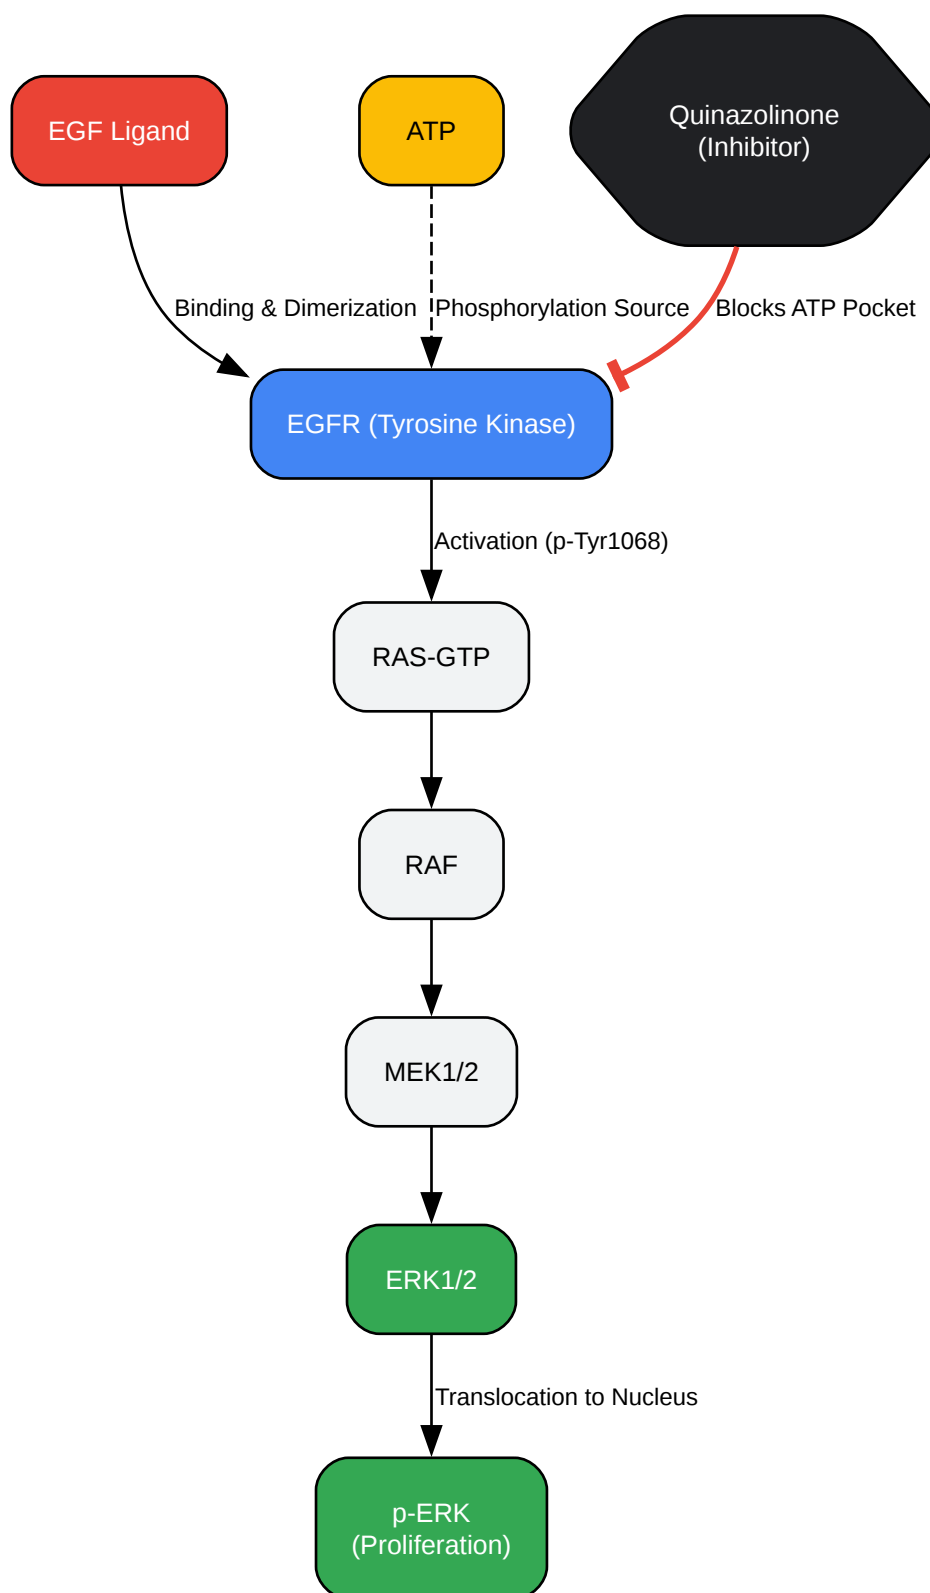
EGF Ligand

ATP

Quinazolinone
(Inhibitor)

Binding & Dimerization

Phosphorylation Source

Blocks ATP Pocket

EGFR (Tyrosine Kinase)

Activation (p-Tyr1068)

RAS-GTP

RAF

MEK1/2

ERK1/2

Translocation to Nucleus

p-ERK
(Proliferation)